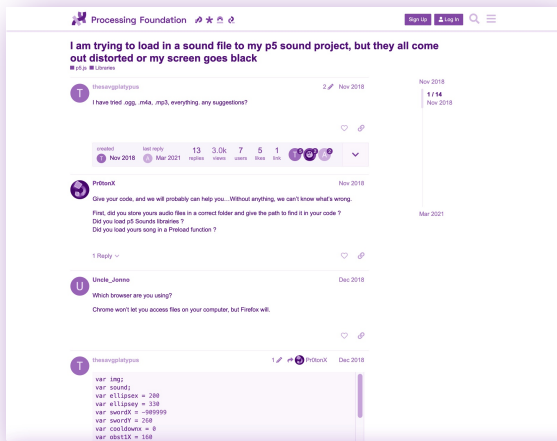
Processing Foundation

Sign Up Log In

I am trying to load in a sound file to my p5 sound project, but they all come out distorted or my screen goes black

p5.js Libraries

thesavgplatypus 2 Nov 2018

I have tried .ogg, .m4a, .mp3, everything. any suggestions?

created Nov 2018 last reply Mar 2021 13 replies 3.0k views 7 users 5 likes 1 link

Pr0tonX Nov 2018

Give your code, and we will probably can help you....Without anything, we can't know what's wrong.

First, did you store yours audio files in a correct folder and give the path to find it in your code ?
Did you load p5 Sounds librairies ?
Did you load yours song in a Preload function ?

1 Reply

Uncle_Jonno Dec 2018

Which browser are you using?

Chrome won't let you access files on your computer, but Firefox will.

thesavgplatypus 1 Pr0tonX Dec 2018

var img;
var sound;
var ellipsex = 200
var ellipsey = 330
var swordX = -909999
var swordY = 260
var cooldownx = 0
var obst1X = 160

Nov 2018

1 / 14
Nov 2018

Mar 2021